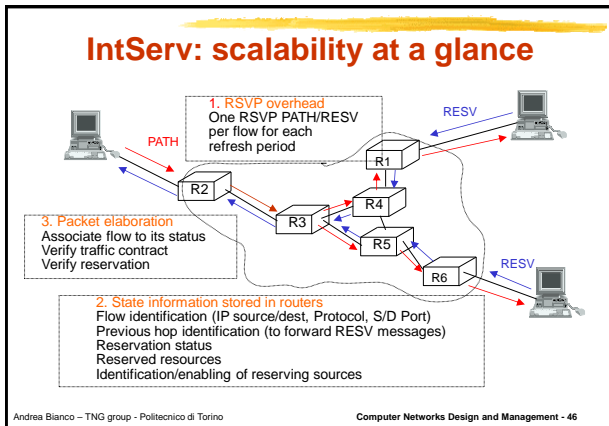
IntServ: scalability at a glance

1. RSVP overhead
One RSVP PATH/RESV per flow for each refresh period

RESV

PATH

R1

R2

R4

R3

R5

R6

RESV

3. Packet elaboration
Associate flow to its status
Verify traffic contract
Verify reservation

2. State information stored in routers
Flow identification (IP source/dest, Protocol, S/D Port)
Previous hop identification (to forward RESV messages)
Reservation status
Reserved resources
Identification/enabling of reserving sources

Andrea Bianco – TNG group - Politecnico di Torino

Computer Networks Design and Management - 46